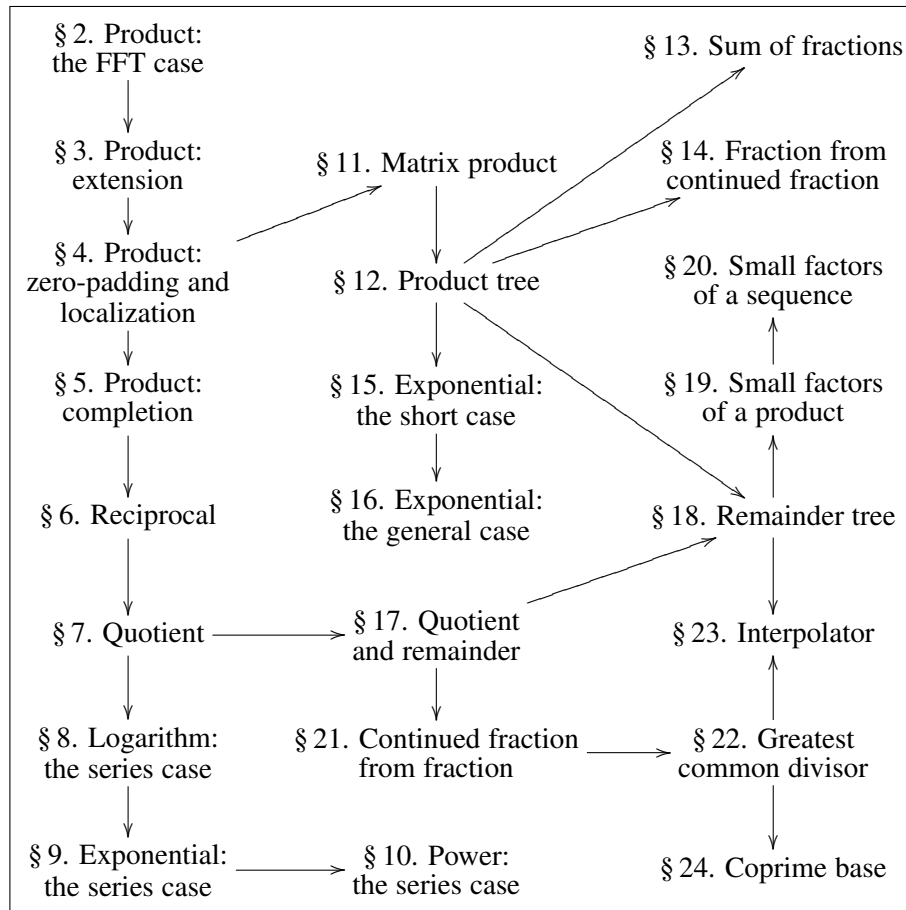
§ 2. Product: the FFT case

§ 3. Product: extension

§ 4. Product: zero-padding and localization

§ 5. Product: completion

§ 6. Reciprocal

§ 7. Quotient

§ 8. Logarithm: the series case

§ 9. Exponential: the series case

§ 11. Matrix product

§ 12. Product tree

§ 15. Exponential: the short case

§ 16. Exponential: the general case

§ 17. Quotient and remainder

§ 21. Continued fraction from fraction

§ 10. Power: the series case

§ 13. Sum of fractions

§ 14. Fraction from continued fraction

§ 20. Small factors of a sequence

§ 19. Small factors of a product

§ 18. Remainder tree

§ 23. Interpolator

§ 22. Greatest common divisor

§ 24. Coprime base